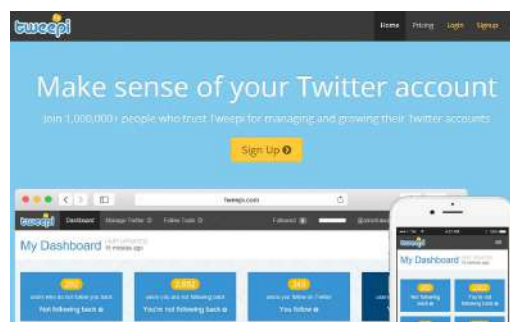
tweepi

Home Pricing Login Signup

Make sense of your Twitter account

Join 1,000,000+ people who trust Tweepi for managing and growing their Twitter accounts

Sign Up

tweepi.com

tweepi Dashboard Manage Twitter Follow Tools

My Dashboard Last updated 8 minutes ago

262
Not following back

3,652
You're not following back

343
You follow

tweepi

My Dashboard

262
Not following back

3,652
You're not following back